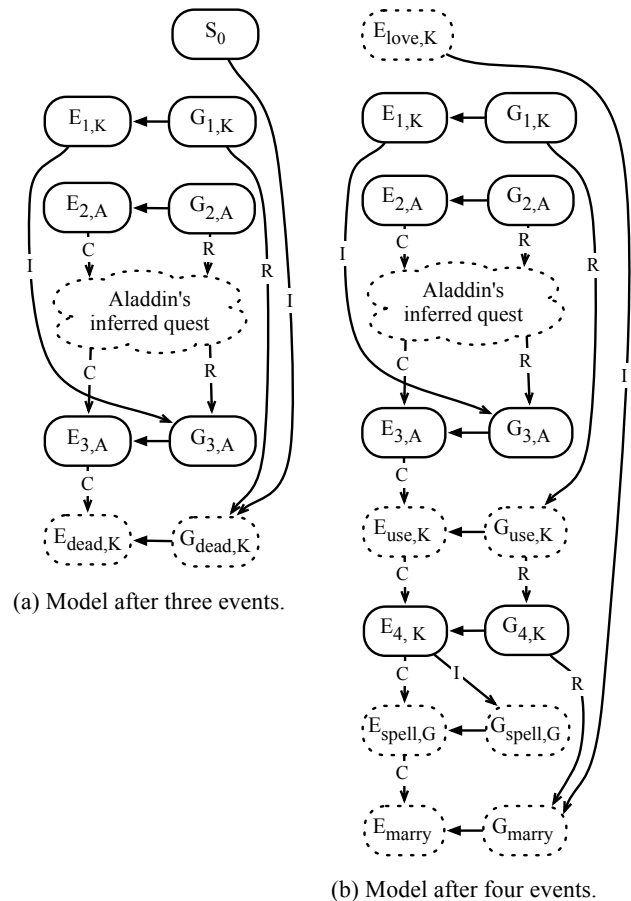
$S_0$

$E_{1,K}$ $G_{1,K}$

$E_{2,A}$ $G_{2,A}$

C R

I

Aladdin's inferred quest

R I

C R

$E_{3,A}$ $G_{3,A}$

C

$E_{dead,K}$ $G_{dead,K}$

(a) Model after three events.

$E_{love,K}$

$E_{1,K}$ $G_{1,K}$

$E_{2,A}$ $G_{2,A}$

C R

I

Aladdin's inferred quest

R

C R

I

$E_{3,A}$ $G_{3,A}$

C

$E_{use,K}$ $G_{use,K}$

C R

$E_{4, K}$ $G_{4,K}$

C I R

$E_{spell,G}$ $G_{spell,G}$

C

$E_{marry}$ $G_{marry}$

(b) Model after four events.